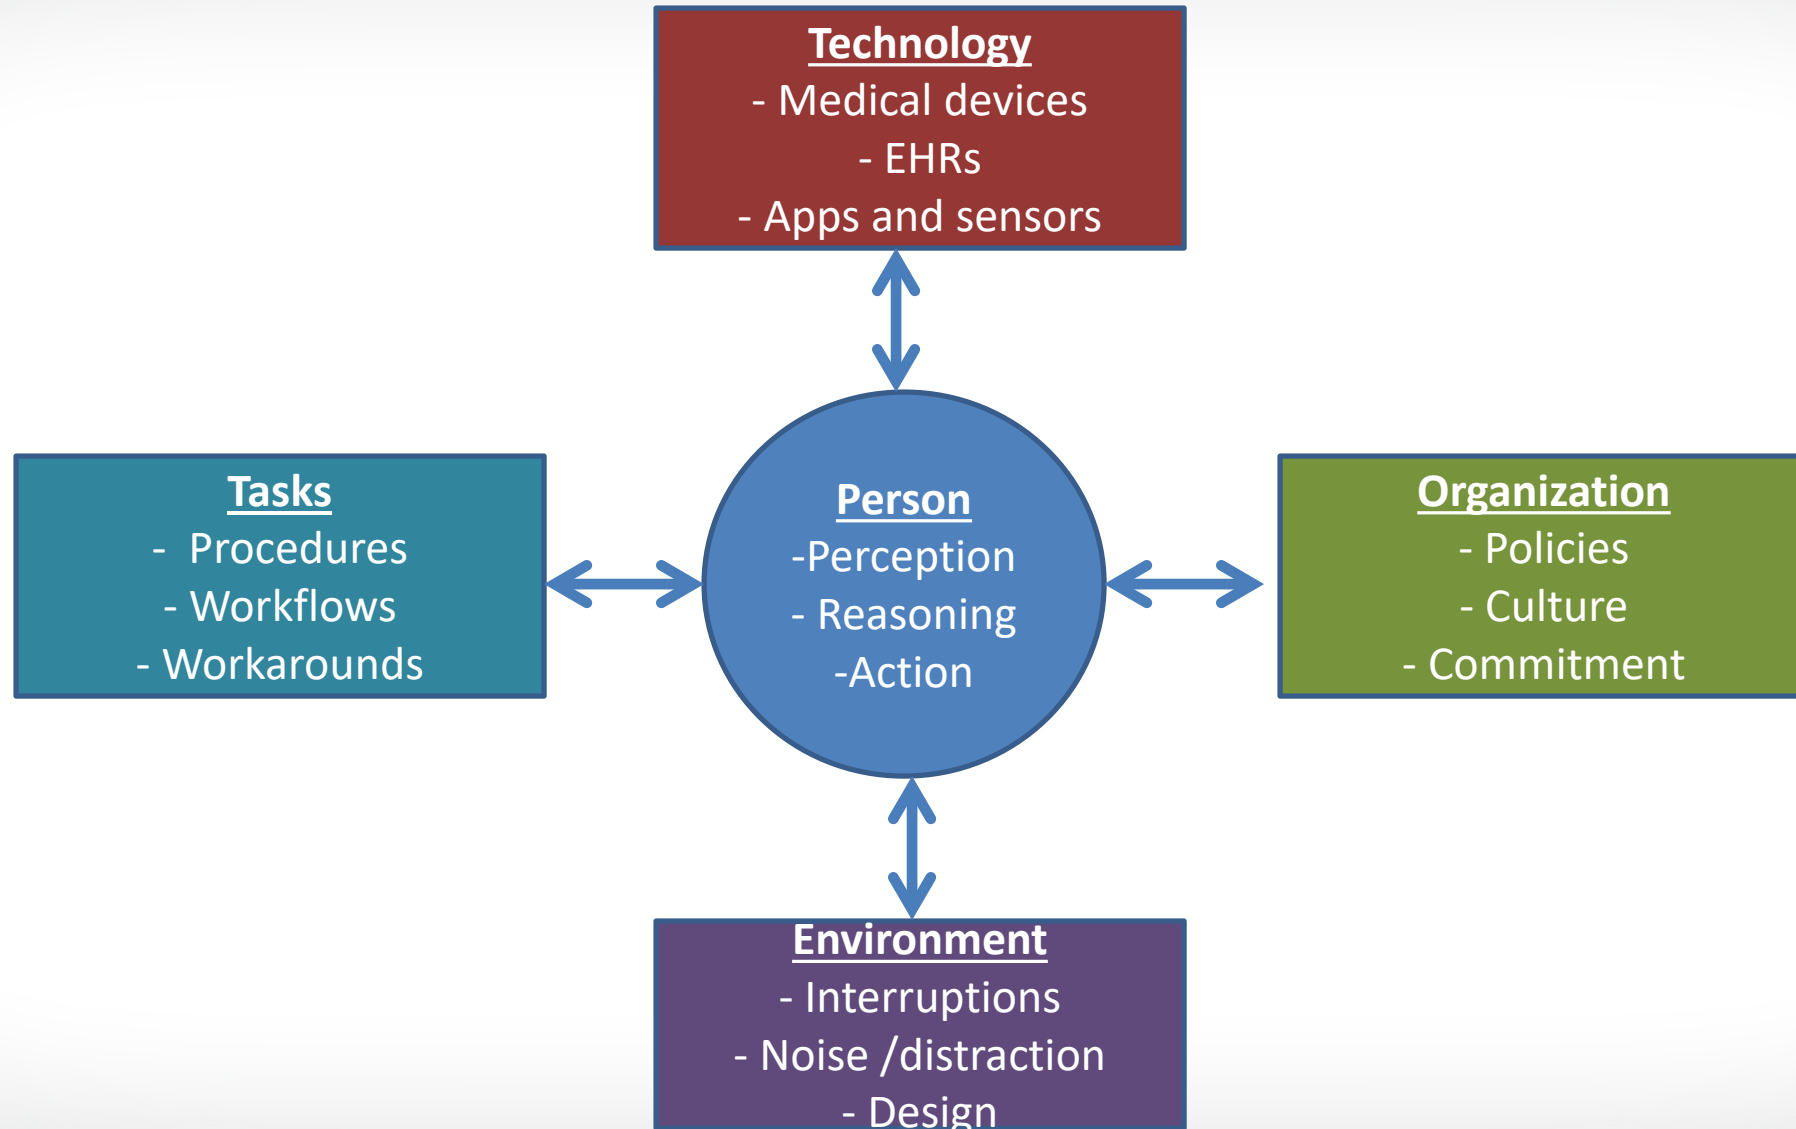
Technology
- Medical devices
- EHRs
- Apps and sensors

Tasks
- Procedures
- Workflows
- Workarounds

Person
-Perception
- Reasoning
-Action

Organization
- Policies
- Culture
- Commitment

Environment
- Interruptions
- Noise /distraction
- Design